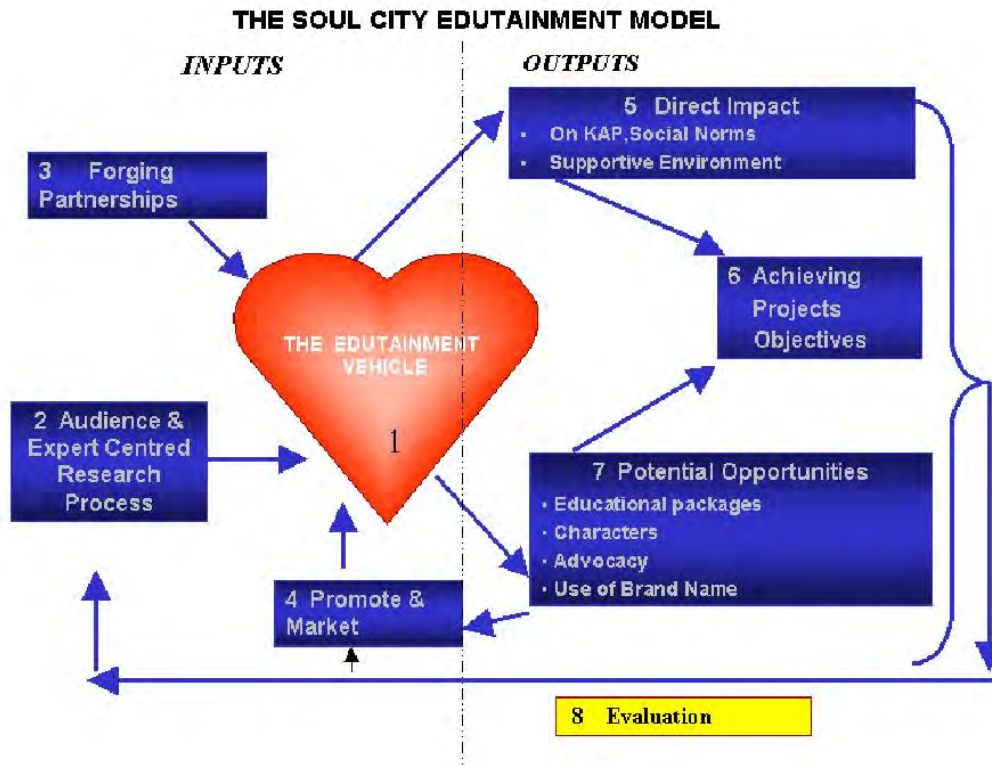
THE SOUL CITY EDUTAINMENT MODEL

INPUTS

OUTPUTS

5 Direct Impact
- On KAP,Social Norms
- Supportive Environment

3 Forging Partnerships

6 Achieving Projects Objectives

THE EDUTAINMENT VEHICLE

1

2 Audience & Expert Centred Research Process

7 Potential Opportunities
- Educational packages
- Characters
- Advocacy
- Use of Brand Name

4 Promote & Market

8 Evaluation